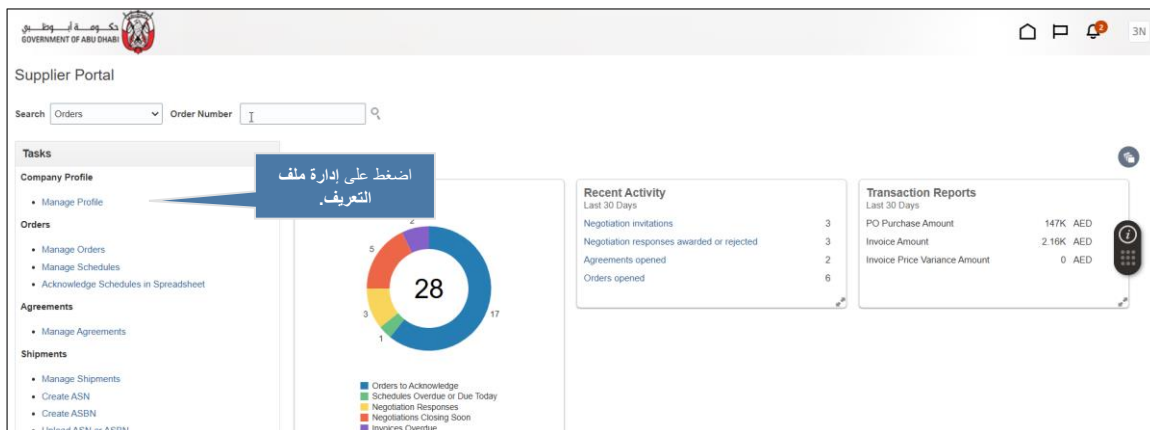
حكومة أبوظبي
GOVERNMENT OF ABU DHABI

2

3N

Supplier Portal

Search Orders Order Number

Tasks

Company Profile

• Manage Profile

Orders

• Manage Orders
• Manage Schedules
• Acknowledge Schedules in Spreadsheet

Agreements

• Manage Agreements

Shipments

• Manage Shipments
• Create ASN
• Create ASBN
• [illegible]

اضغط على إدارة ملف التعريف.

2
5
28
3
17
1

Orders to Acknowledge
Schedules Overdue or Due Today
Negotiation Responses
Negotiations Closing Soon
Invoices Overdue

Recent Activity
Last 30 Days

| Negotiation invitations | 3 |
|---|---|
| Negotiation responses awarded or rejected | 3 |
| Agreements opened | 2 |
| Orders opened | 6 |

Transaction Reports
Last 30 Days

| PO Purchase Amount | 147K AED |
|---|---|
| Invoice Amount | 2.16K AED |
| Invoice Price Variance Amount | 0 AED |